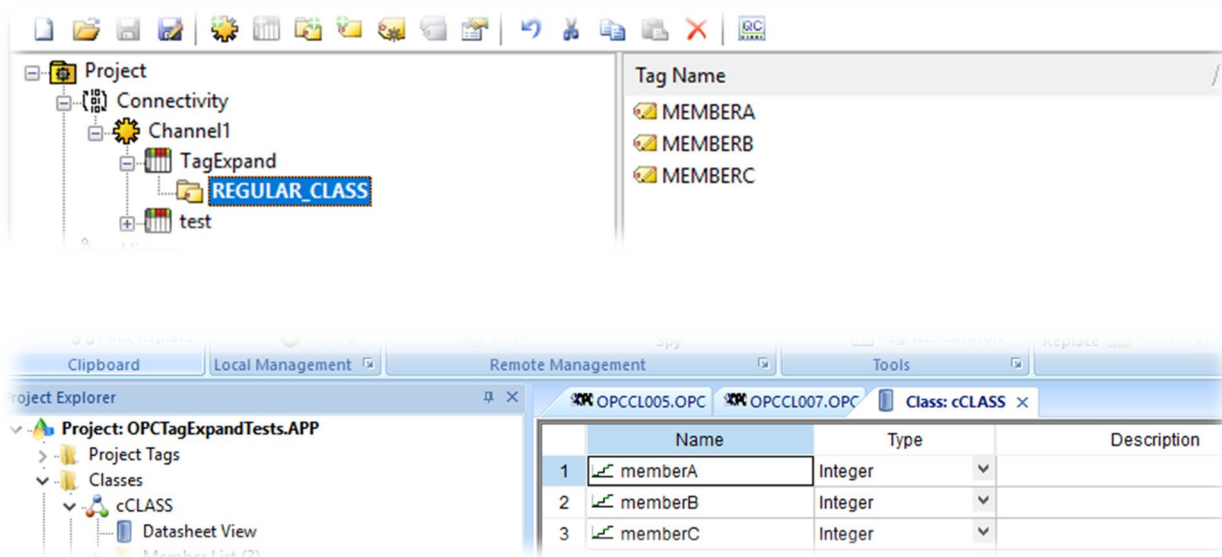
Project
Connectivity
Channel1
TagExpand
REGULAR_CLASS
test

Tag Name
MEMBERA
MEMBERB
MEMBERC

Clipboard
Local Management
Remote Management
Tools

Project Explorer
Project: OPCTagExpandTests.APP
Project Tags
Classes
cCLASS
Datasheet View

OPCCL005.OPC
OPCCL007.OPC
Class: cCLASS

|   | Name | Type | Description |
|---|---|---|---|
| 1 | memberA | Integer | |
| 2 | memberB | Integer | |
| 3 | memberC | Integer | |